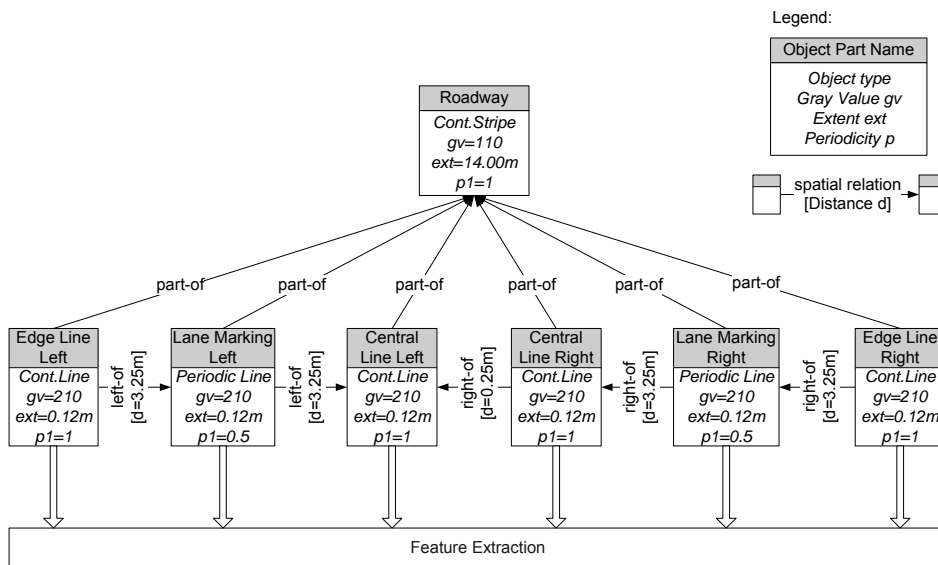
Legend:

Object Part Name
Object type
Gray Value gv
Extent ext
Periodicity p

spatial relation
[Distance d]

Roadway
Cont.Stripe
gv=110
ext=14.00m
p1=1

part-of
part-of
part-of
part-of
part-of
part-of

Edge Line Left
Cont.Line
gv=210
ext=0.12m
p1=1

left-of
[d=3.25m]

Lane Marking Left
Periodic Line
gv=210
ext=0.12m
p1=0.5

left-of
[d=3.25m]

Central Line Left
Cont.Line
gv=210
ext=0.12m
p1=1

right-of
[d=0.25m]

Central Line Right
Cont.Line
gv=210
ext=0.12m
p1=1

right-of
[d=3.25m]

Lane Marking Right
Periodic Line
gv=210
ext=0.12m
p1=0.5

right-of
[d=3.25m]

Edge Line Right
Cont.Line
gv=210
ext=0.12m
p1=1

Feature Extraction